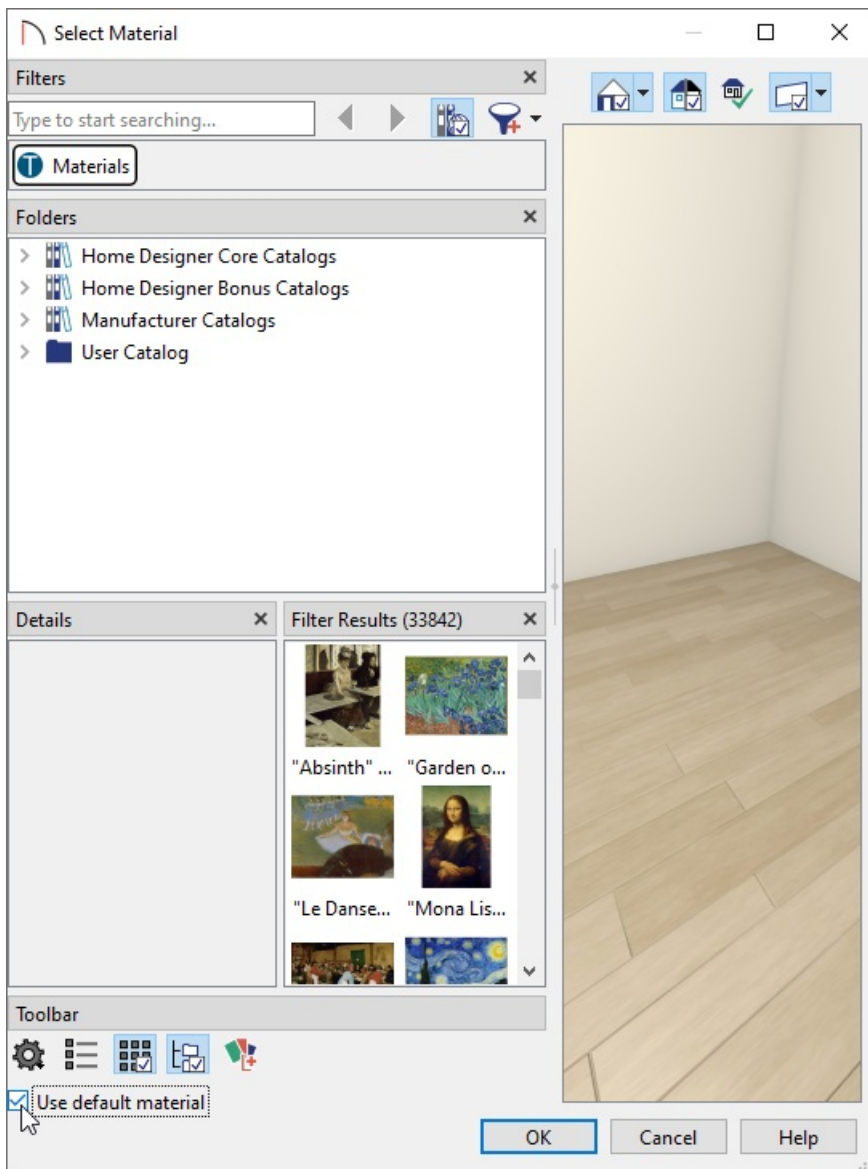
Select Material

Filters

Type to start searching...

Materials

Folders

Home Designer Core Catalogs

Home Designer Bonus Catalogs

Manufacturer Catalogs

User Catalog

Details

Filter Results (33842)

"Absinth" ...

"Garden o...

"Le Danse...

"Mona Lis...

Toolbar

Use default material

OK

Cancel

Help